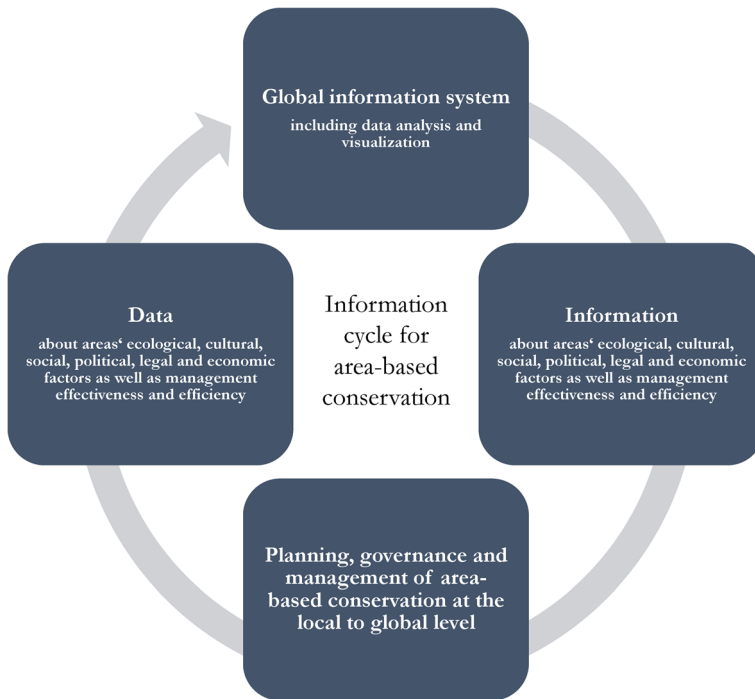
Global information system
including data analysis and visualization

Data
about areas' ecological, cultural, social, political, legal and economic factors as well as management effectiveness and efficiency

Information cycle for area-based conservation

Information
about areas' ecological, cultural, social, political, legal and economic factors as well as management effectiveness and efficiency

Planning, governance and management of area-based conservation at the local to global level